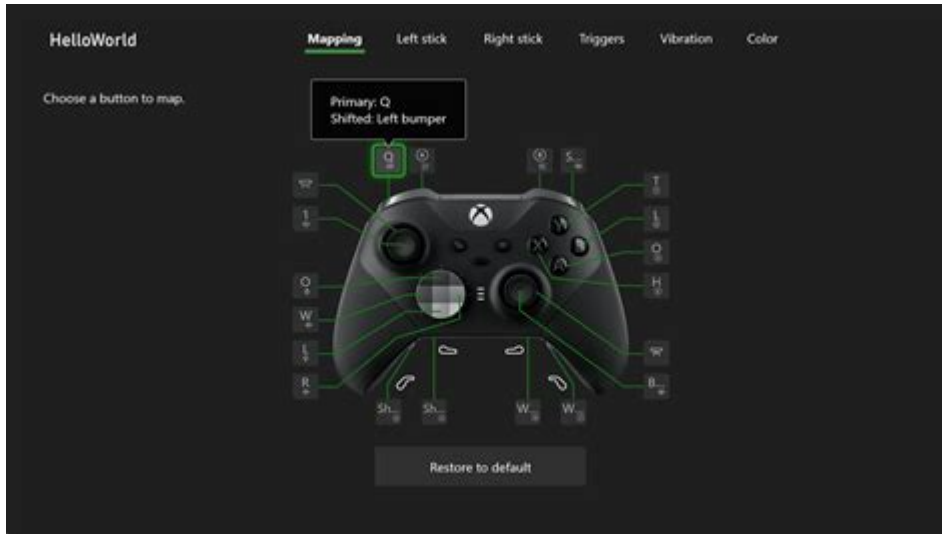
HelloWorld

Mapping Left stick Right stick Triggers Vibration Color

Choose a button to map.

Primary: Q
Shifted: Left bumper

Q

S...

T

1

L

O

O

H

W

L

R

B...

Sh... Sh... W... W...

Restore to default